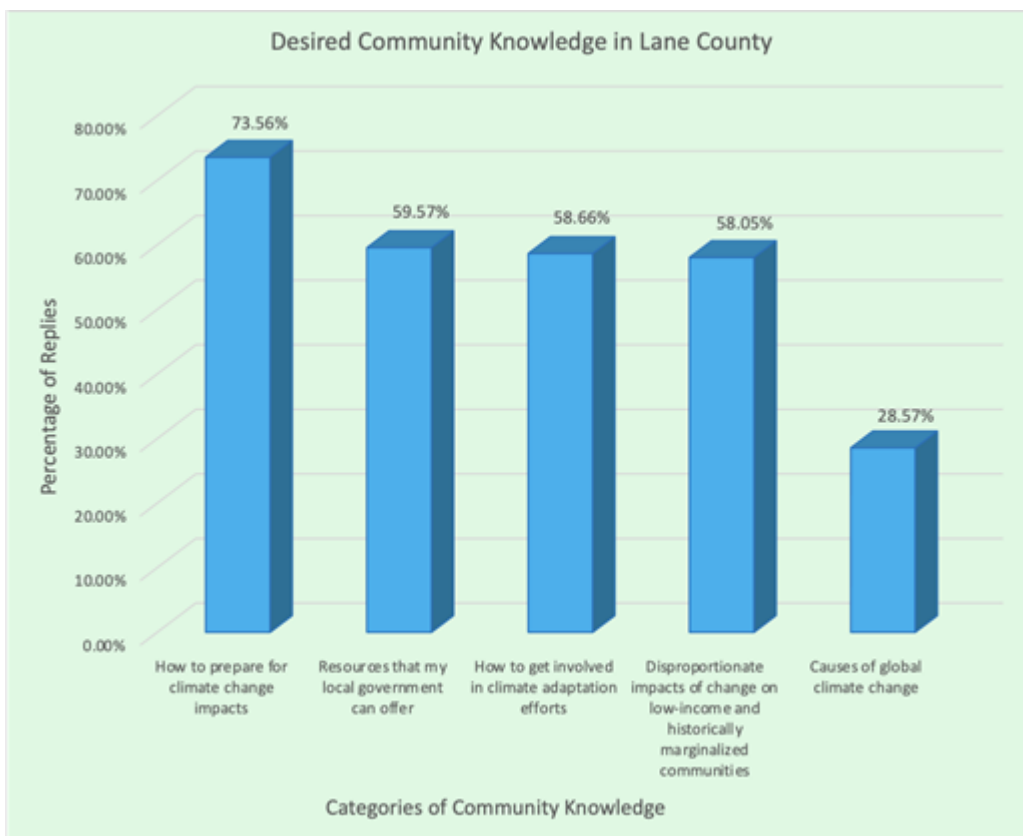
Desired Community Knowledge in Lane County

Percentage of Replies

80.00%
70.00%
60.00%
50.00%
40.00%
30.00%
20.00%
10.00%
0.00%

73.56%
59.57%
58.66%
58.05%
28.57%

How to prepare for climate change impacts

Resources that my local government can offer

How to get involved in climate adaptation efforts

Disproportionate impacts of change on low-income and historically marginalized communities

Causes of global climate change

Categories of Community Knowledge